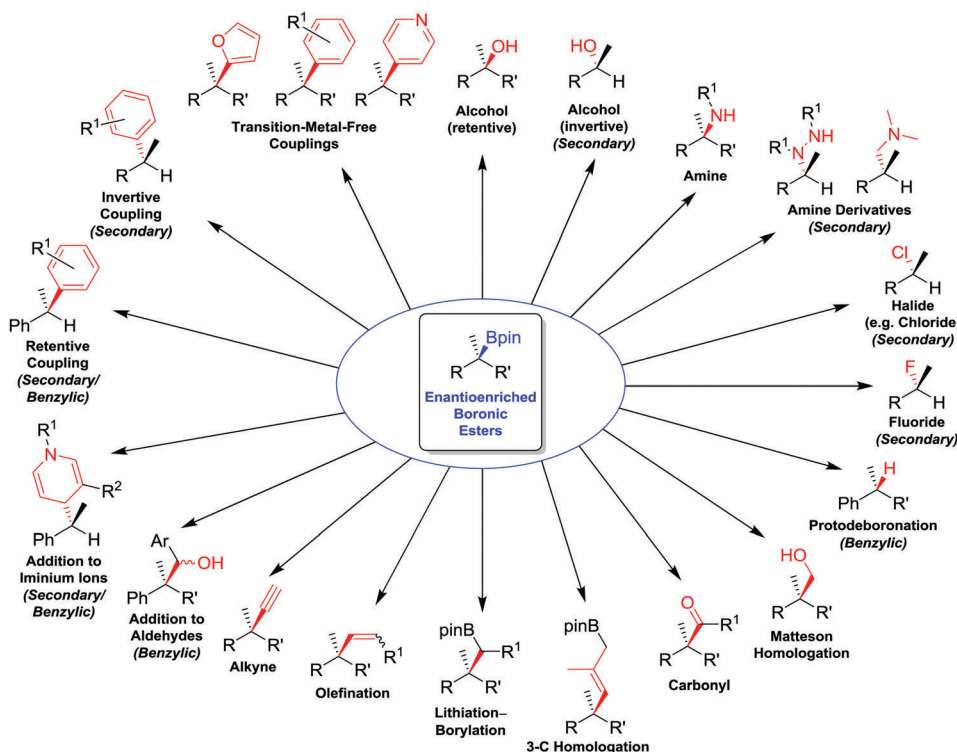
Bpin
R R'
Enantioenriched Boronic Esters

R R'
R¹
R R'
N
R R'
Transition-Metal-Free Couplings

OH
R R'
Alcohol (retentive)

HO
R H
Alcohol (invertive) (Secondary)

R¹
NH
R R'
Amine

R¹
NH
R¹ N
R H
N
R H
Amine Derivatives (Secondary)

Cl
R H
Halide (e.g. Chloride (Secondary)

F
R H
Fluoride (Secondary)

H
Ph R'
Protodeboronation (Benzylic)

HO
R R'
Matteson Homologation

O
R¹
R R'
Carbonyl

pinB
R R'
3-C Homologation

pinB
R¹
R R'
Lithiation–Borylation

R¹
R R'
Olefination

R R'
Alkyne

Ar
OH
Ph R'
Addition to Aldehydes (Benzylic)

R¹
N
R²
Ph H
Addition to Iminium Ions (Secondary/ Benzylic)

R¹
Ph H
Retentive Coupling (Secondary/ Benzylic)

R¹
R H
Invertive Coupling (Secondary)